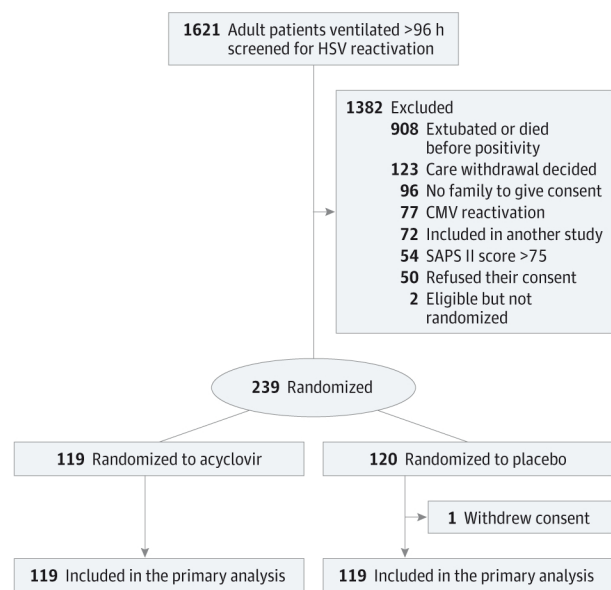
**1621** Adult patients ventilated >96 h screened for HSV reactivation

**1382** Excluded
**908** Extubated or died before positivity
**123** Care withdrawal decided
**96** No family to give consent
**77** CMV reactivation
**72** Included in another study
**54** SAPS II score >75
**50** Refused their consent
**2** Eligible but not randomized

**239** Randomized

**119** Randomized to acyclovir

**120** Randomized to placebo

**1** Withdrew consent

**119** Included in the primary analysis

**119** Included in the primary analysis